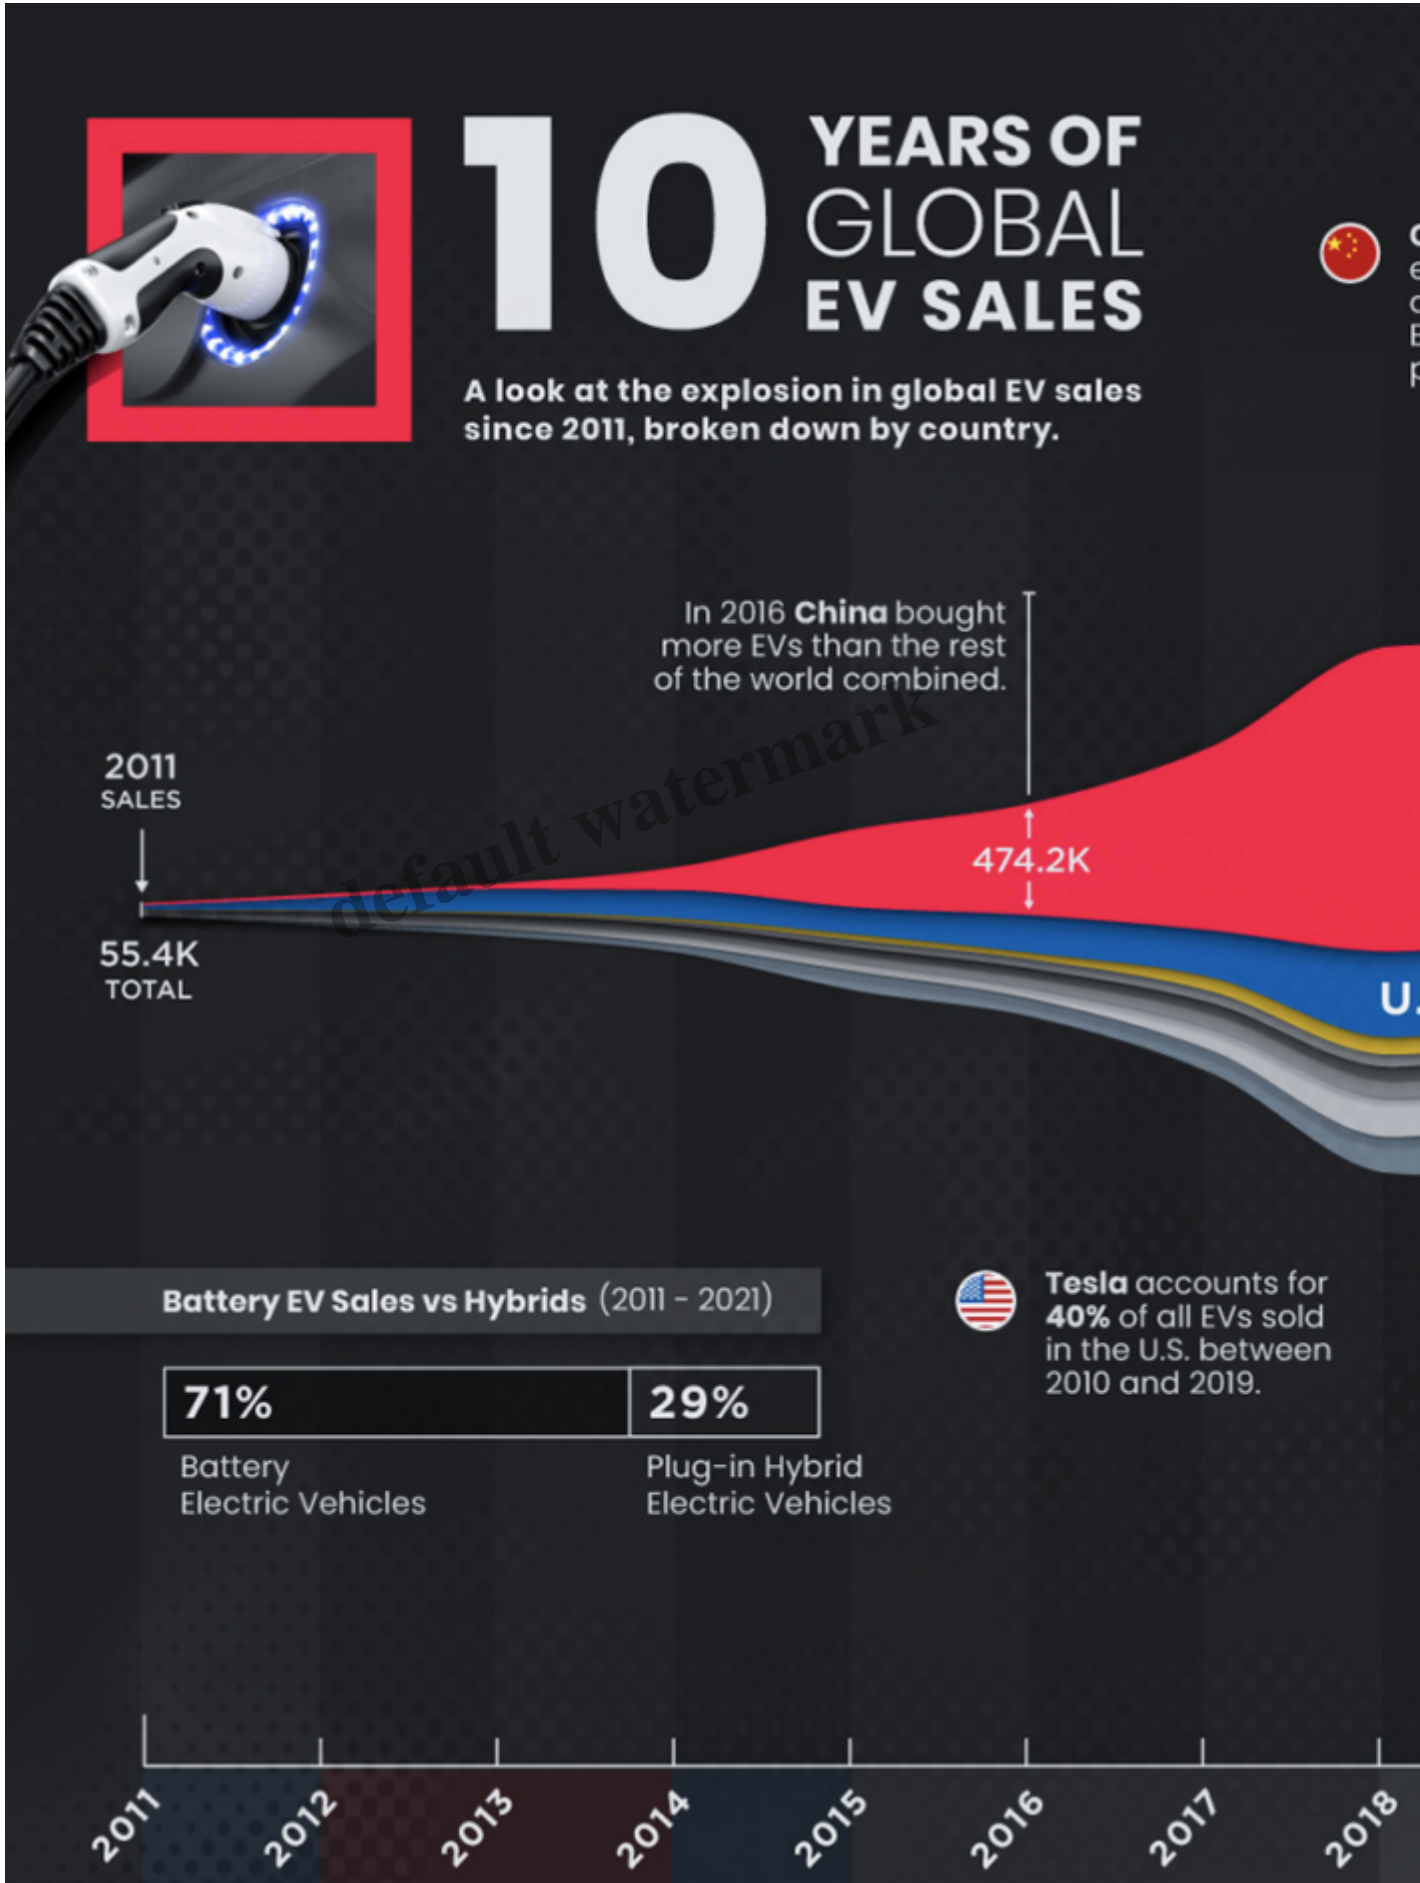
10 YEARS OF GLOBAL EV SALES

A look at the explosion in global EV sales since 2011, broken down by country.

In 2016 China bought more EVs than the rest of the world combined.

2011 SALES

55.4K TOTAL

474.2K

U.

default watermark

Battery EV Sales vs Hybrids (2011 - 2021)

| 71% | 29% |
|---|---|

Battery Electric Vehicles

Plug-in Hybrid Electric Vehicles

Tesla accounts for 40% of all EVs sold in the U.S. between 2010 and 2019.

2011 2012 2013 2014 2015 2016 2017 2018